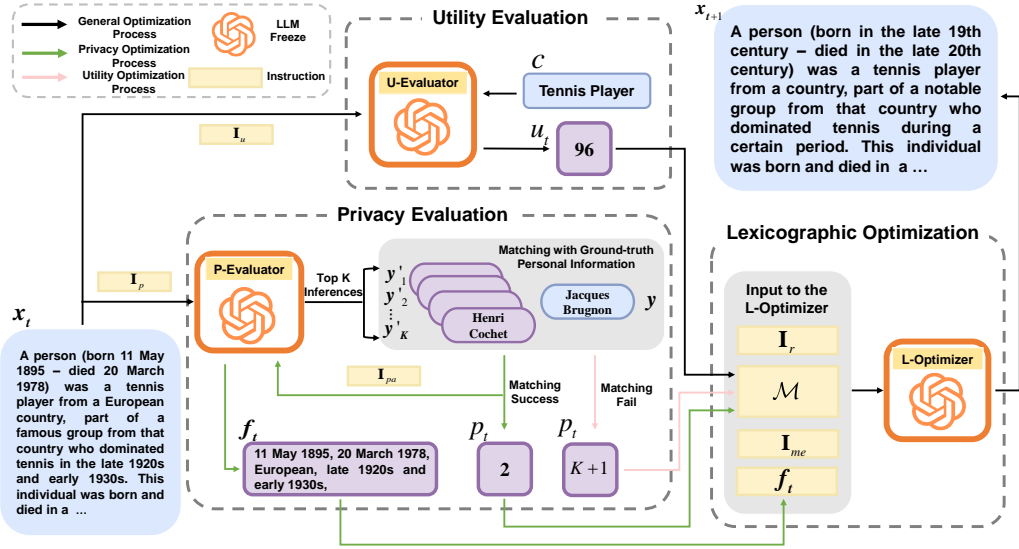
General Optimization Process
Privacy Optimization Process
Utility Optimization Process
LLM Freeze
Instruction

Utility Evaluation

U-Evaluator
$c$
Tennis Player
$\mathbf{I}_u$
$u_t$
96

$x_{t+1}$
A person (born in the late 19th century – died in the late 20th century) was a tennis player from a country, part of a notable group from that country who dominated tennis during a certain period. This individual was born and died in a …

Privacy Evaluation

$\mathbf{I}_p$
P-Evaluator
Top K Inferences
$y'_1$
$y'_2$
$y'_K$
Matching with Ground-truth Personal Information
Henri Cochet
Jacques Brugnon
$y$
$\mathbf{I}_{pa}$
Matching Success
Matching Fail

$x_t$
A person (born 11 May 1895 – died 20 March 1978) was a tennis player from a European country, part of a famous group from that country who dominated tennis in the late 1920s and early 1930s. This individual was born and died in a …

$f_t$
11 May 1895, 20 March 1978, European, late 1920s and early 1930s,
$p_t$
2
$p_t$
$K+1$

Lexicographic Optimization

Input to the L-Optimizer
$\mathbf{I}_r$
$\mathcal{M}$
$\mathbf{I}_{me}$
$f_t$
L-Optimizer